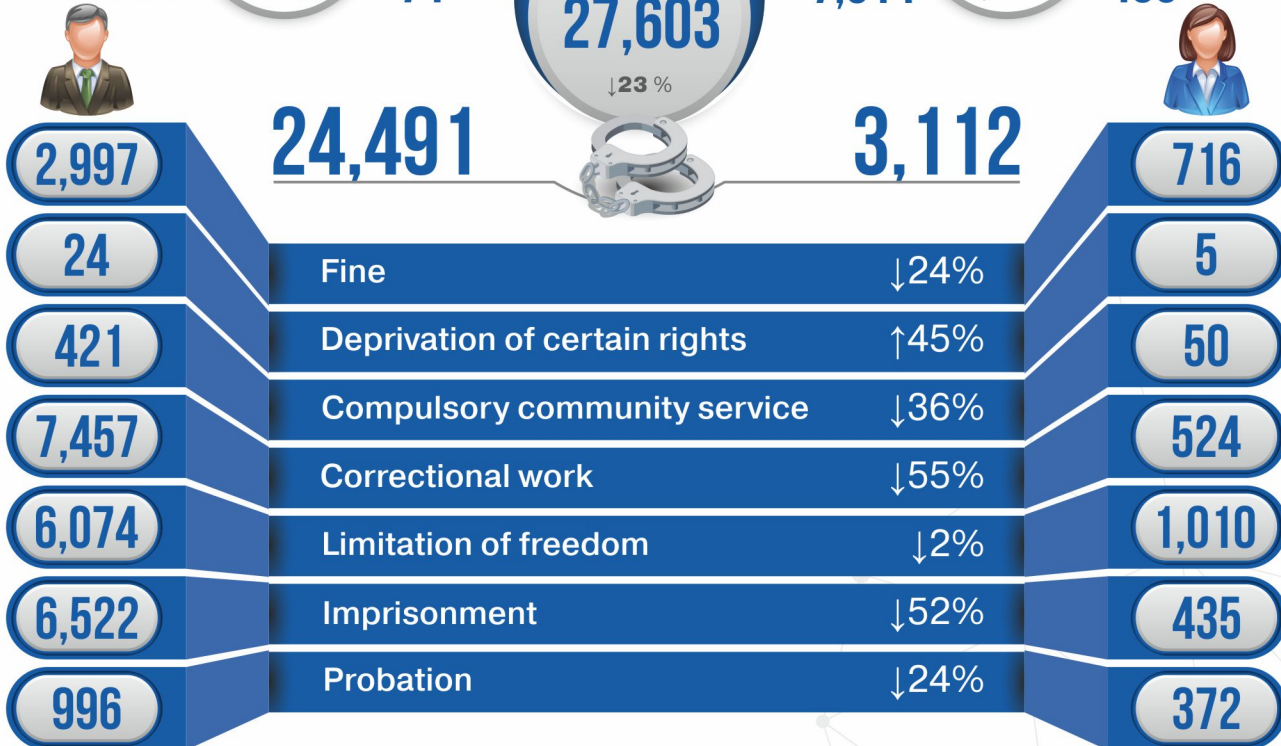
27,603

↓23 %

24,491

3,112

2,997

716

24

Fine ↓24%

5

421

Deprivation of certain rights ↑45%

50

7,457

Compulsory community service ↓36%

524

Correctional work ↓55%

6,074

Limitation of freedom ↓2%

1,010

6,522

Imprisonment ↓52%

435

Probation ↓24%

996

372